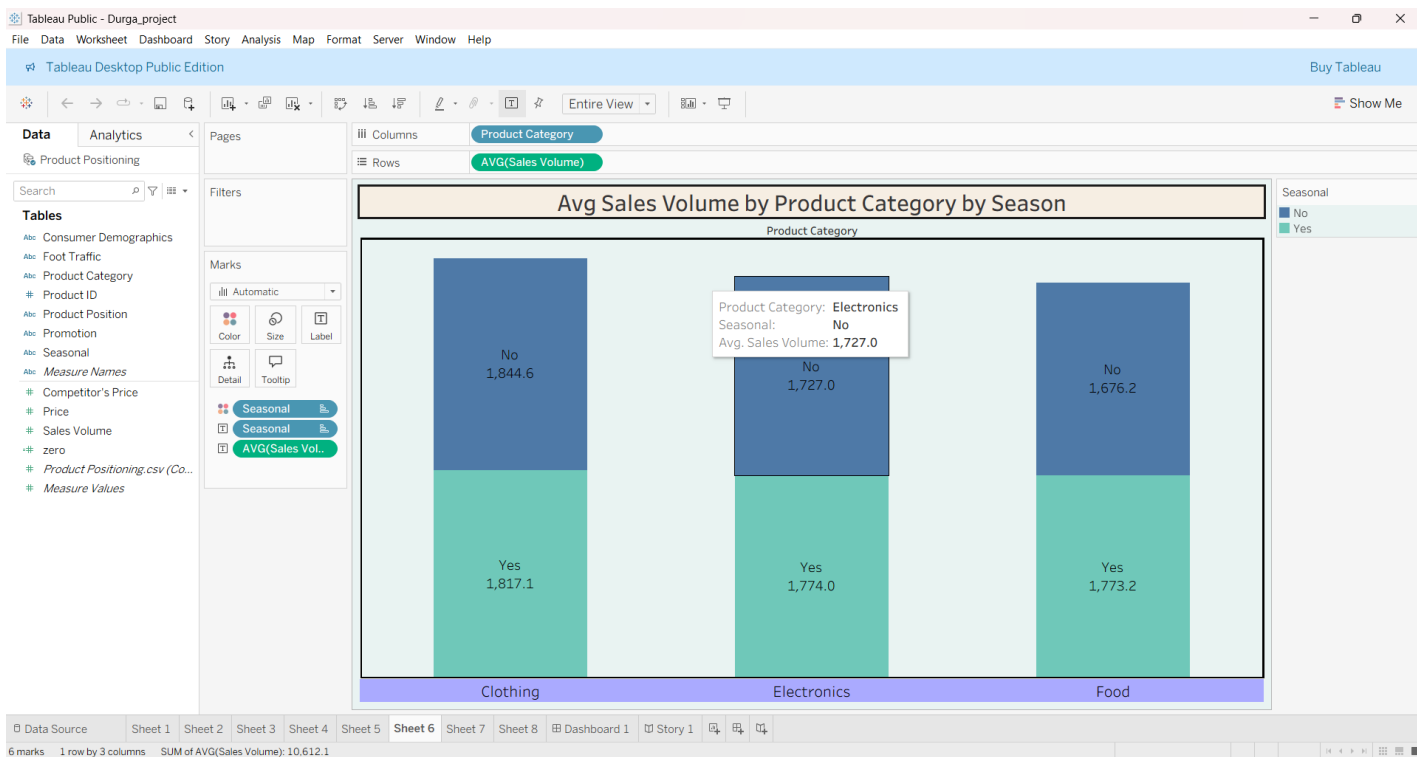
Tableau Public - Durga_project

File Data Worksheet Dashboard Story Analysis Map Format Server Window Help

Tableau Desktop Public Edition

Buy Tableau

Entire View

Show Me

Data Analytics

Product Positioning

Search

Tables

Consumer Demographics
Foot Traffic
Product Category
Product ID
Product Position
Promotion
Seasonal
Measure Names
Competitor's Price
Price
Sales Volume
zero
Product Positioning.csv (Co...
Measure Values

Pages

Filters

Marks

Automatic

Color Size Label
Detail Tooltip

Seasonal
Seasonal
AVG(Sales Vol..

Columns Product Category

Rows AVG(Sales Volume)

Avg Sales Volume by Product Category by Season

Product Category

Product Category: Electronics
Seasonal: No
Avg. Sales Volume: 1,727.0

No
1,844.6

No
1,727.0

No
1,676.2

Yes
1,817.1

Yes
1,774.0

Yes
1,773.2

Clothing Electronics Food

Seasonal
No
Yes

Data Source Sheet 1 Sheet 2 Sheet 3 Sheet 4 Sheet 5 Sheet 6 Sheet 7 Sheet 8 Dashboard 1 Story 1

6 marks 1 row by 3 columns SUM of AVG(Sales Volume): 10,612.1